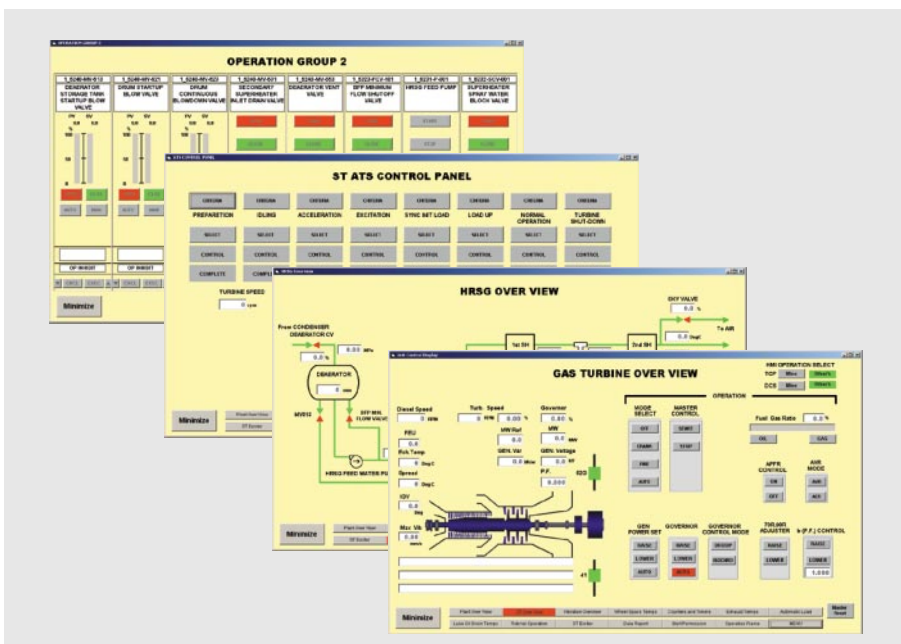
OPERATION GROUP 2

| DEAERATOR STORAGE TANK STARTUP BLOW VALVE | DRUM STARTUP BLOW VALVE | DRUM CONTINUOUS BLOWDOWN VALVE | SECONDARY SUPERHEATER INLET DRAIN VALVE | DEAERATOR VENT VALVE | BFP MINIMUM FLOW SHUTOFF VALVE | HRSG FEED PUMP | SUPERHEATER SPRAY WATER BLOCK VALVE |
|---|---|---|---|---|---|---|---|

OP IN/EXIT
OP IN/EXIT

Minimize

ST ATS CONTROL PANEL

PREPARATION | IDLING | ACCELERATION | EXCITATION | SYNC SET LOAD | LOAD UP | NORMAL OPERATION | TURBINE SHUT-DOWN

SELECT
CONTROL
COMPLETE

TURBINE SPEED
0 rpm

Minimize

HRSG OVER VIEW

From CONDENSER DEAERATOR CV
0.0 %
0.00 MPa
DEAERATOR
0 mm
BFP MIN. FLOW VALVE
MV012
HRSG FEED WATER PU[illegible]
1st SH
2nd SH
0.0 %
To AIR
0.0 Deg
Minimize

GAS TURBINE OVER VIEW

HMI OPERATION SELECT
TCP
DCS

OPERATION

Diesel Speed 0 RPM
Turb. Speed 0 RPM 0.00 %
Governor 0.00 %
FRU 0.0
MW Ref 0.0
MW 0.0 MW
Exh Temp 0 DegC
GEN. Var 0.0 Mvar
GEN. Voltage 0.00 kV
Spread 0 DegC
P.F. 0.000
IGV 0 Deg
Max. VA 0.00

MODE SELECT
MASTER CONTROL
OFF
CRANK
FIRE
AUTO
START
STOP

Fuel Gas Ratio 0.0 %
OIL
GAS

APFR CONTROL
ON
OFF
AVR MODE
AVR
ACR

GEN POWER SET
RAISE
LOWER
AUTO
GOVERNOR
RAISE
LOWER
AUTO
GOVERNOR CONTROL MODE
DROOP
ISOCHRO
TWLMR ADJUSTER
RAISE
LOWER
Q (P.F.) CONTROL
RAISE
LOWER
1.000

Minimize